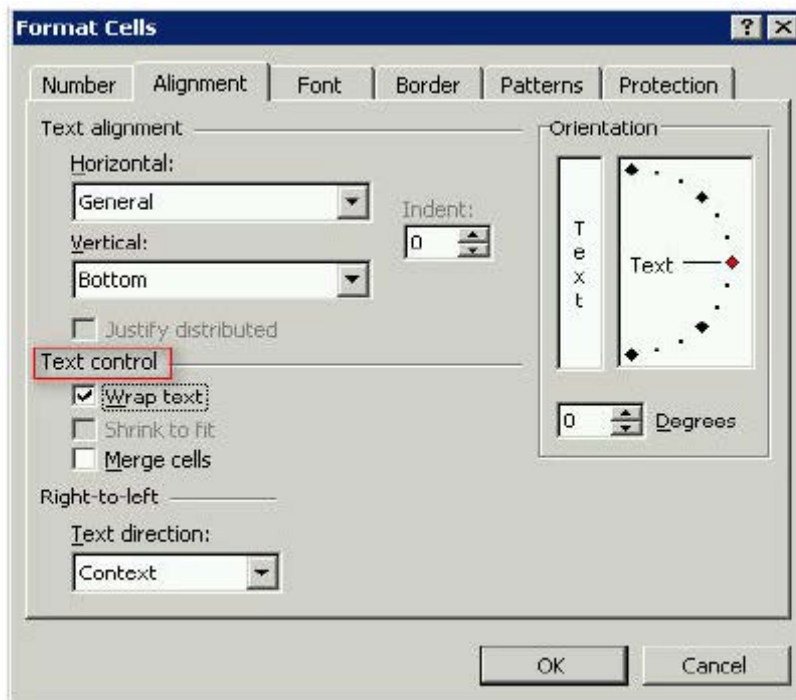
Format Cells

? X

Number | Alignment | Font | Border | Patterns | Protection

Text alignment

Horizontal:

General

Indent:

0

Vertical:

Bottom

Justify distributed

Text control

Wrap text

Shrink to fit

Merge cells

Right-to-left

Text direction:

Context

Orientation

T
e
x
t

Text

0

Degrees

OK

Cancel